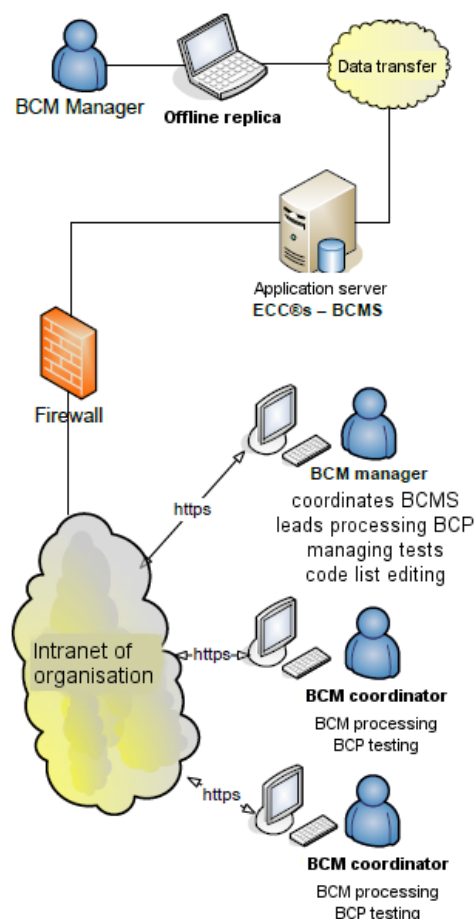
BCM Manager

Offline replica

Data transfer

Application server
ECC®s – BCMS

Firewall

https

BCM manager
coordinates BCMS
leads processing BCP
managing tests
code list editing

Intranet of organisation

https

BCM coordinator
BCM processing
BCP testing

https

BCM coordinator
BCM processing
BCP testing